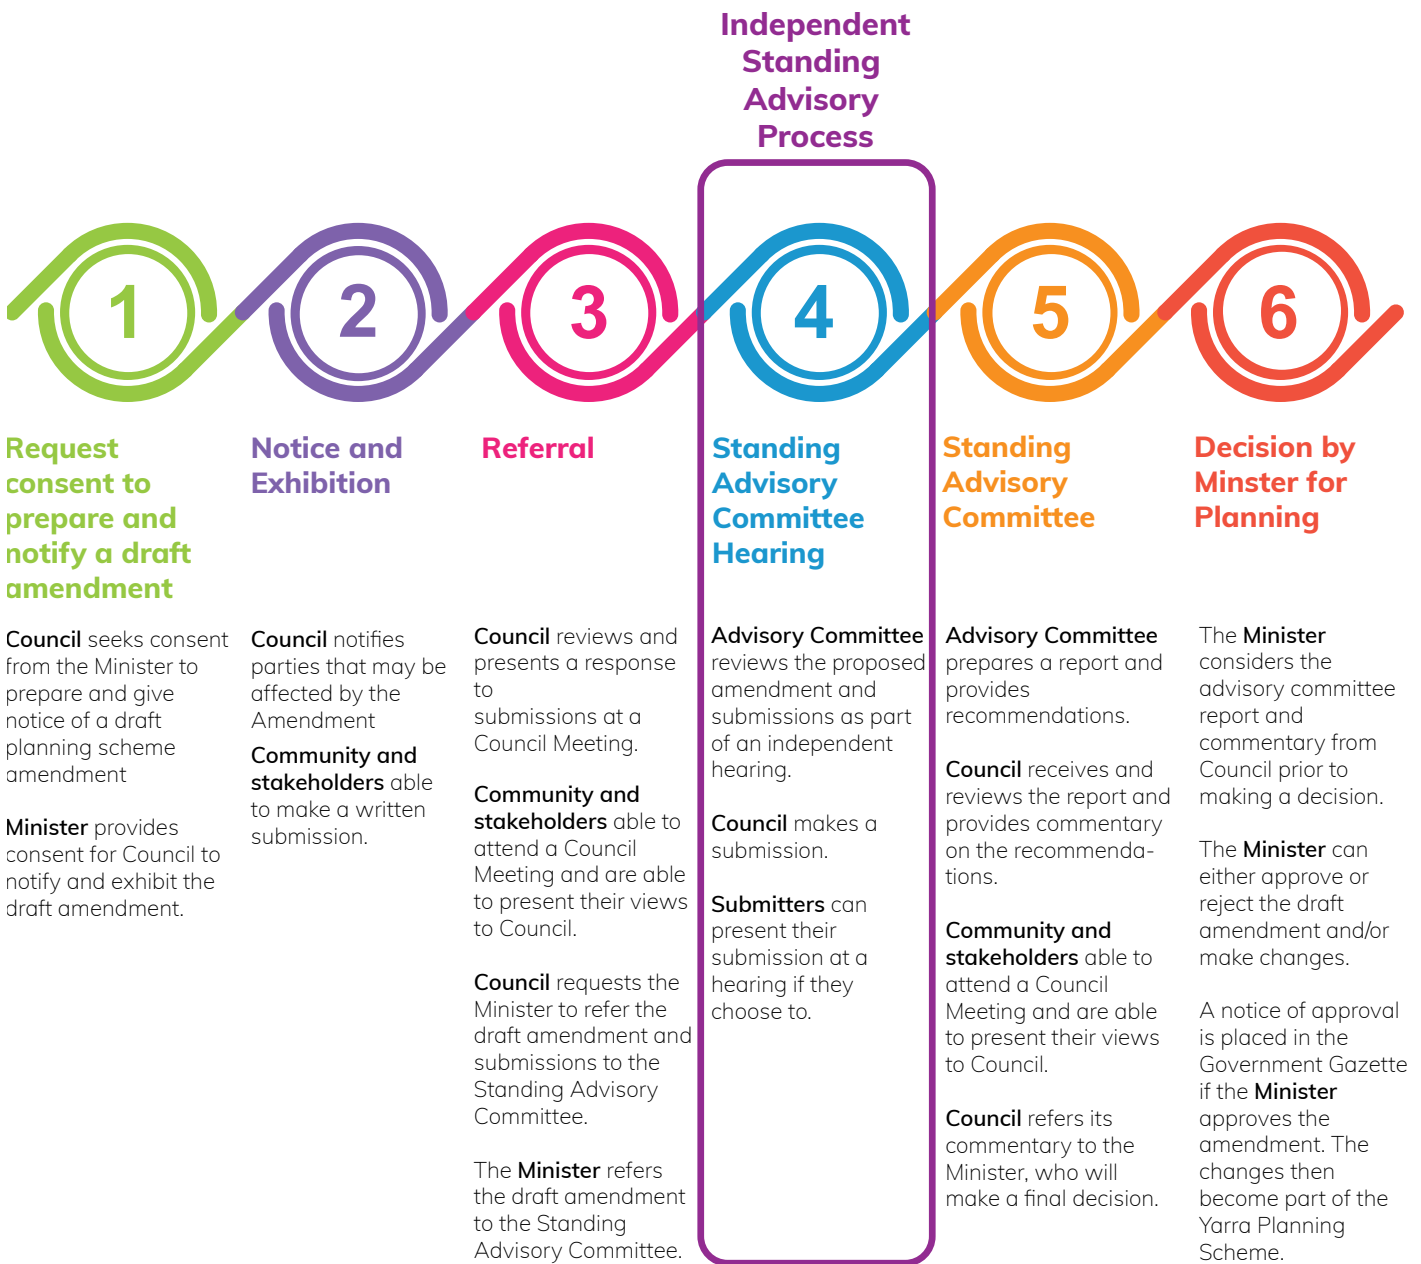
Independent Standing Advisory Process

1

2

3

4

5

6

Request consent to prepare and notify a draft amendment

Council seeks consent from the Minister to prepare and give notice of a draft planning scheme amendment

Minister provides consent for Council to notify and exhibit the draft amendment.

Notice and Exhibition

Council notifies parties that may be affected by the Amendment

Community and stakeholders able to make a written submission.

Referral

Council reviews and presents a response to submissions at a Council Meeting.

Community and stakeholders able to attend a Council Meeting and are able to present their views to Council.

Council requests the Minister to refer the draft amendment and submissions to the Standing Advisory Committee.

The Minister refers the draft amendment to the Standing Advisory Committee.

Standing Advisory Committee Hearing

Advisory Committee reviews the proposed amendment and submissions as part of an independent hearing.

Council makes a submission.

Submitters can present their submission at a hearing if they choose to.

Standing Advisory Committee

Advisory Committee prepares a report and provides recommendations.

Council receives and reviews the report and provides commentary on the recommendations.

Community and stakeholders able to attend a Council Meeting and are able to present their views to Council.

Council refers its commentary to the Minister, who will make a final decision.

Decision by Minster for Planning

The Minister considers the advisory committee report and commentary from Council prior to making a decision.

The Minister can either approve or reject the draft amendment and/or make changes.

A notice of approval is placed in the Government Gazette if the Minister approves the amendment. The changes then become part of the Yarra Planning Scheme.